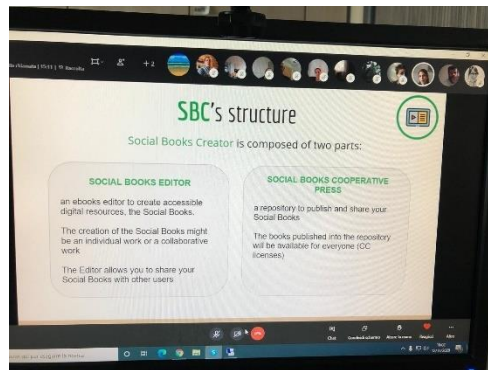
SBC's structure

Social Books Creator is composed of two parts:

SOCIAL BOOKS EDITOR

an ebooks editor to create accessible digital resources, the Social Books.

The creation of the Social Books might be an individual work or a collaborative work

The Editor allows you to share your Social Books with other users

SOCIAL BOOKS COOPERATIVE PRESS

a repository to publish and share your Social Books

The books published into the repository will be available for everyone (CC licenses)

+2

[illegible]